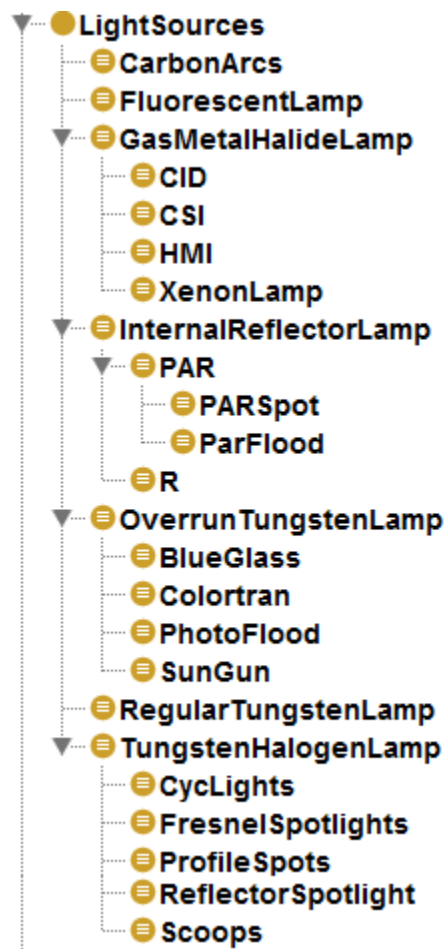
LightSources
CarbonArcs
FluorescentLamp
GasMetalHalideLamp
CID
CSI
HMI
XenonLamp
InternalReflectorLamp
PAR
PARSpot
ParFlood
R
OverrunTungstenLamp
BlueGlass
Colortran
PhotoFlood
SunGun
RegularTungstenLamp
TungstenHalogenLamp
CycLights
FresnelSpotlights
ProfileSpots
ReflectorSpotlight
Scoops